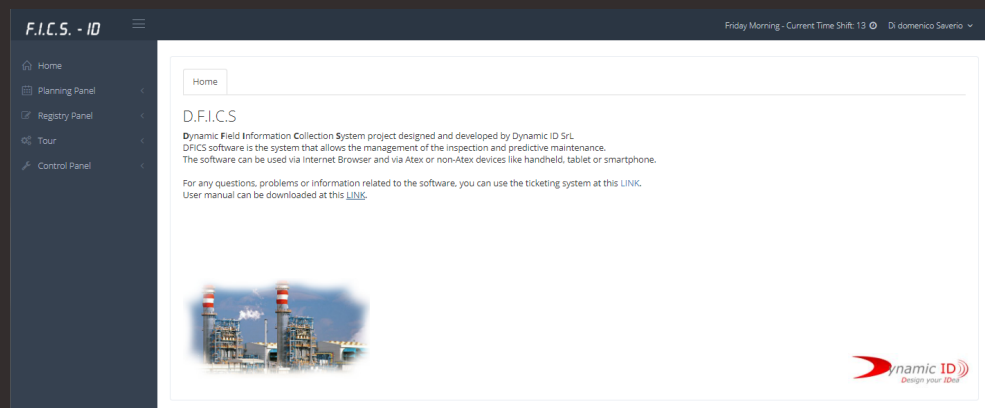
F.I.C.S. - ID

Friday Morning - Current Time Shift: 13 Di domenico Saverio

Home
Planning Panel
Registry Panel
Tour
Control Panel

Home

D.F.I.C.S

Dynamic Field Information Collection System project designed and developed by Dynamic ID SrL
DFICS software is the system that allows the management of the inspection and predictive maintenance.
The software can be used via Internet Browser and via Atex or non-Atex devices like handheld, tablet or smartphone.

For any questions, problems or information related to the software, you can use the ticketing system at this LINK.
User manual can be downloaded at this LINK.

Dynamic ID
Design your IDea